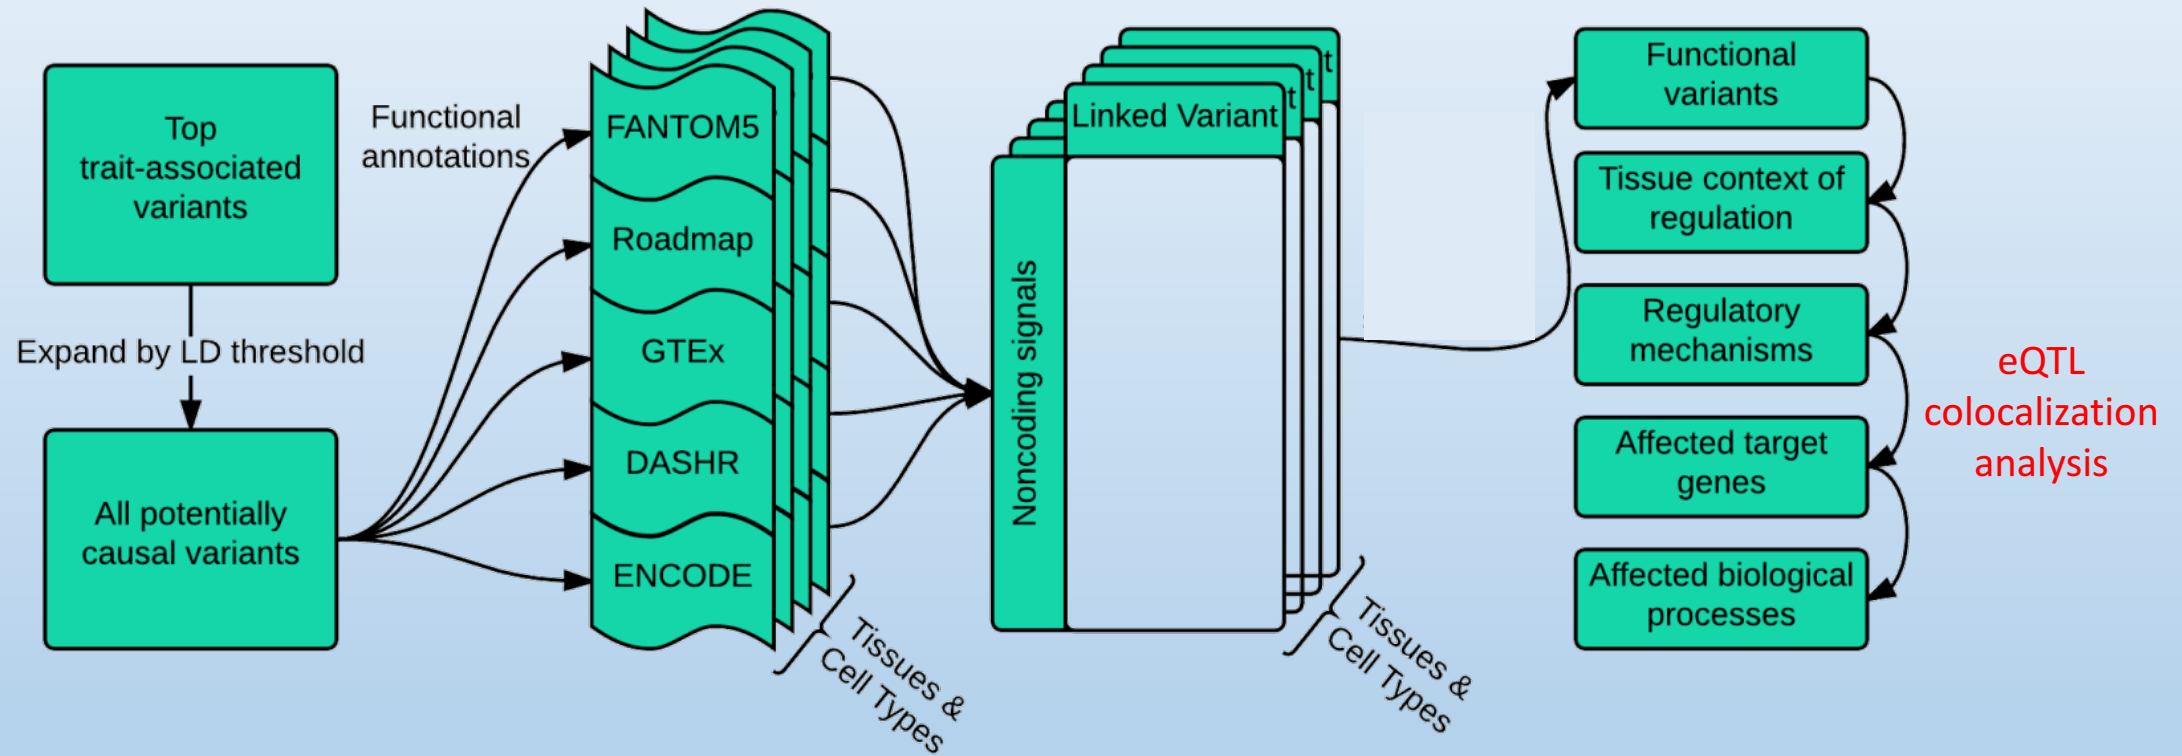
Top trait-associated variants

Expand by LD threshold

All potentially causal variants

Functional annotations

FANTOM5

Roadmap

GTEx

DASHR

ENCODE

Tissues & Cell Types

Noncoding signals

Linked Variant

t

t

t

Tissues & Cell Types

Functional variants

Tissue context of regulation

Regulatory mechanisms

Affected target genes

Affected biological processes

eQTL colocalization analysis